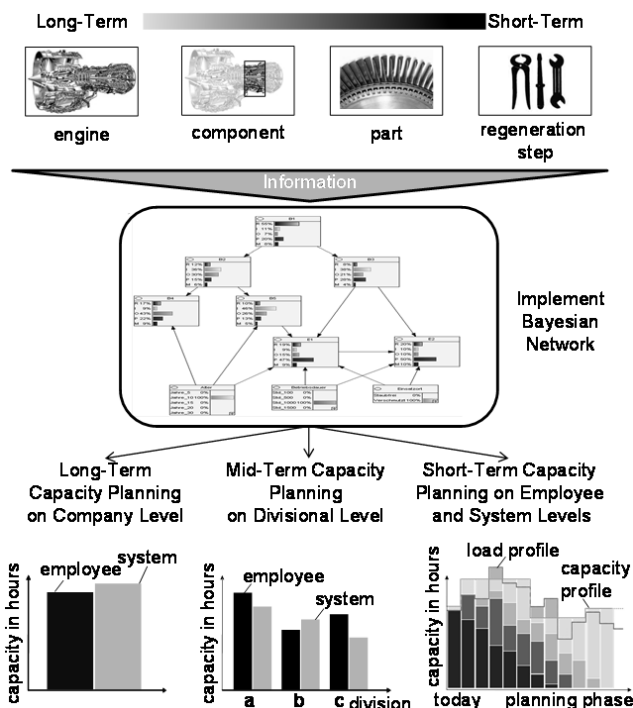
Long-Term

Short-Term

engine

component

part

regeneration step

Information

Implement Bayesian Network

Long-Term Capacity Planning on Company Level

Mid-Term Capacity Planning on Divisional Level

Short-Term Capacity Planning on Employee and System Levels

employee

system

capacity in hours

employee

system

capacity in hours

a

b

c division

load profile

capacity profile

capacity in hours

today

planning phase